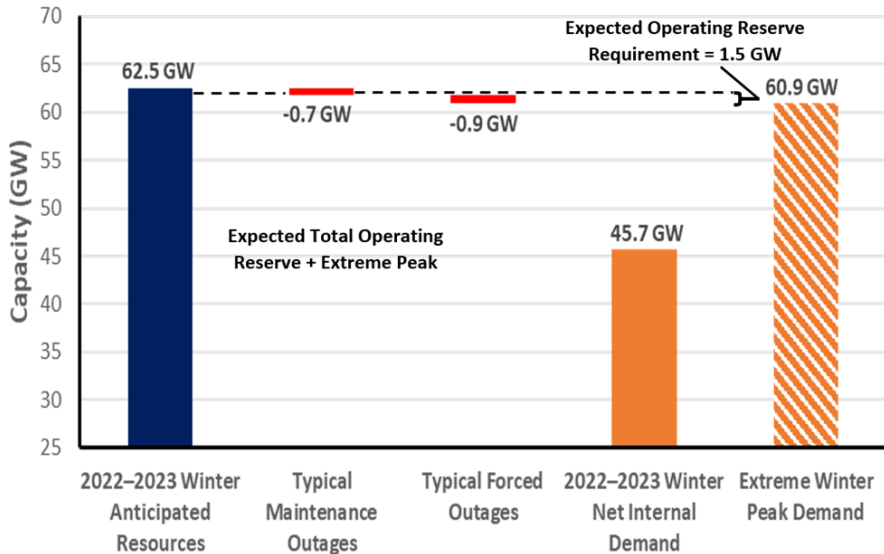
Expected Operating Reserve Requirement = 1.5 GW

70
65
60
55
50
45
40
35
30
25

Capacity (GW)

62.5 GW
-0.7 GW
-0.9 GW
60.9 GW
45.7 GW

Expected Total Operating Reserve + Extreme Peak

2022–2023 Winter Anticipated Resources
Typical Maintenance Outages
Typical Forced Outages
2022–2023 Winter Net Internal Demand
Extreme Winter Peak Demand